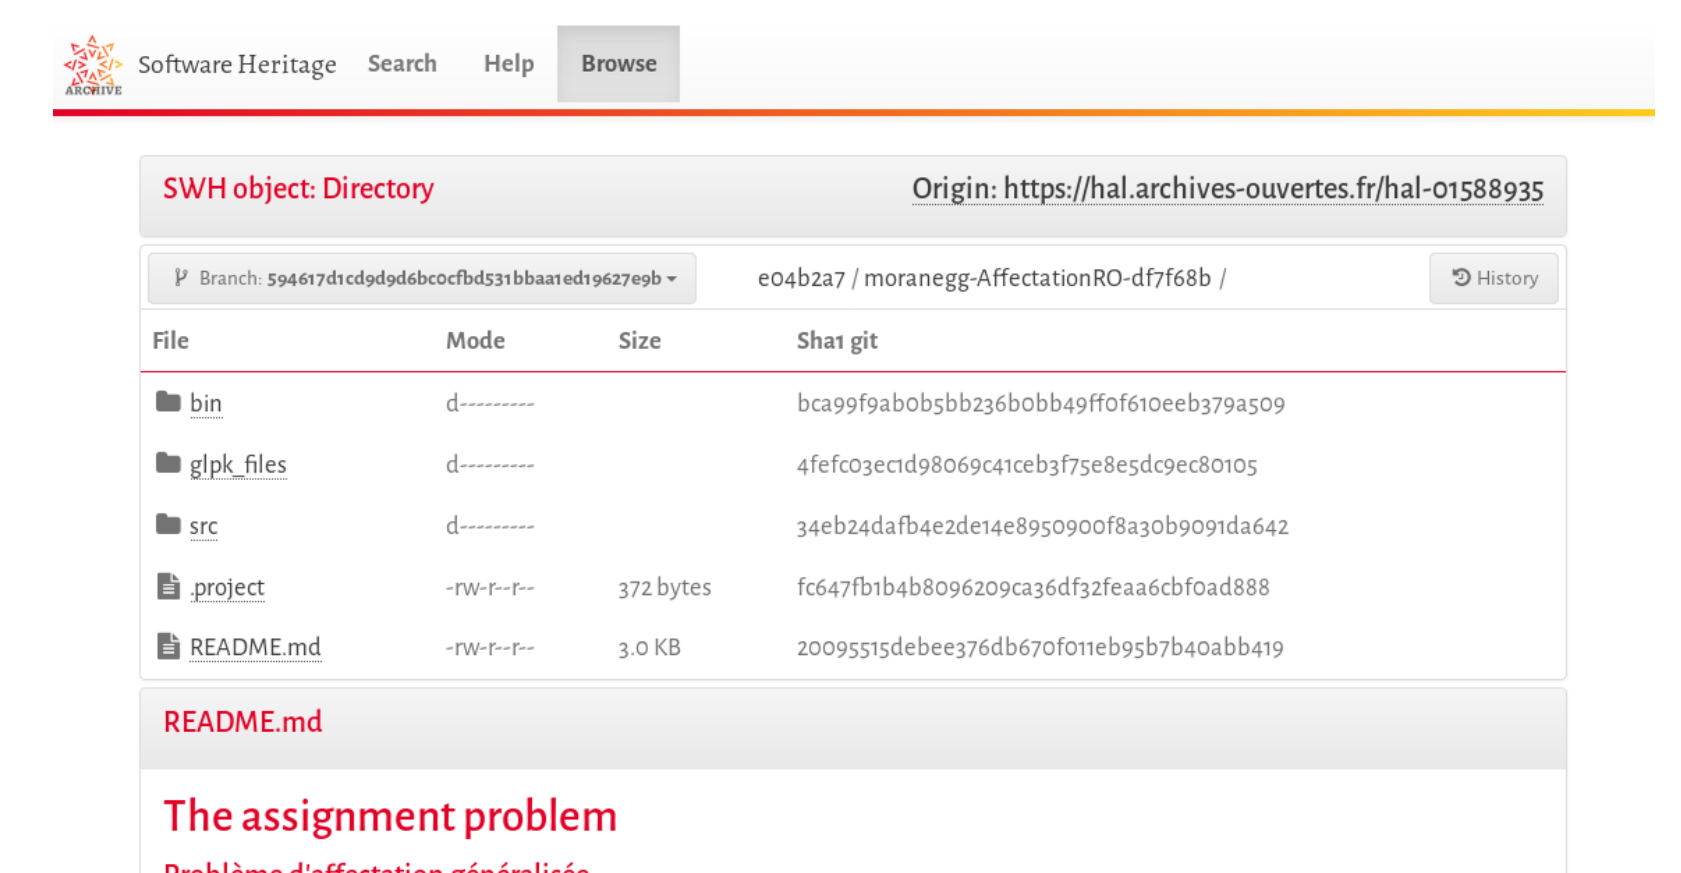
ARCHIVE Software Heritage Search Help Browse

SWH object: Directory

Origin: https://hal.archives-ouvertes.fr/hal-01588935

Branch: 594617d1cd9d9d6bc0cfbd531bbaa1ed19627e9b

e04b2a7 / moranegg-AffectationRO-df7f68b /

History

| File | Mode | Size | Sha1 git |
|---|---|---|---|
| bin | d--------- | | bca99f9ab0b5bb236b0bb49ff0f610eeb379a509 |
| glpk_files | d--------- | | 4fefc03ec1d98069c41ceb3f75e8e5dc9ec80105 |
| src | d--------- | | 34eb24dafb4e2de14e8950900f8a30b9091da642 |
| .project | -rw-r--r-- | 372 bytes | fc647fb1b4b8096209ca36df32feaa6cbf0ad888 |
| README.md | -rw-r--r-- | 3.0 KB | 20095515debee376db670f011eb95b7b40abb419 |

README.md

The assignment problem

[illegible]